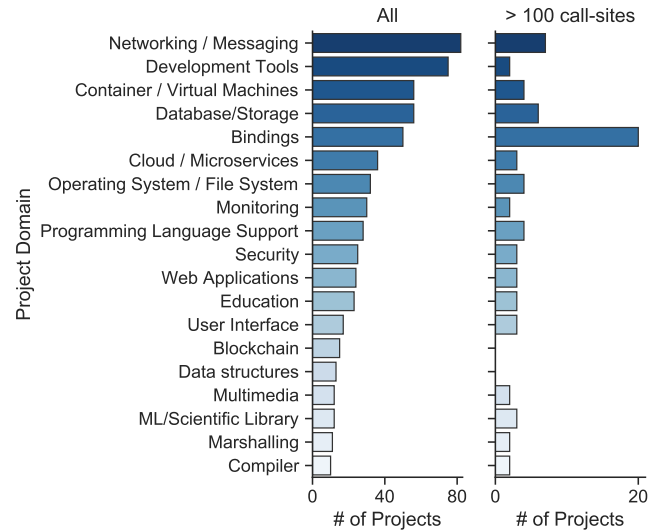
All

> 100 call-sites

Project Domain

Networking / Messaging
Development Tools
Container / Virtual Machines
Database/Storage
Bindings
Cloud / Microservices
Operating System / File System
Monitoring
Programming Language Support
Security
Web Applications
Education
User Interface
Blockchain
Data structures
Multimedia
ML/Scientific Library
Marshalling
Compiler

0
40
80
# of Projects

0
20
# of Projects